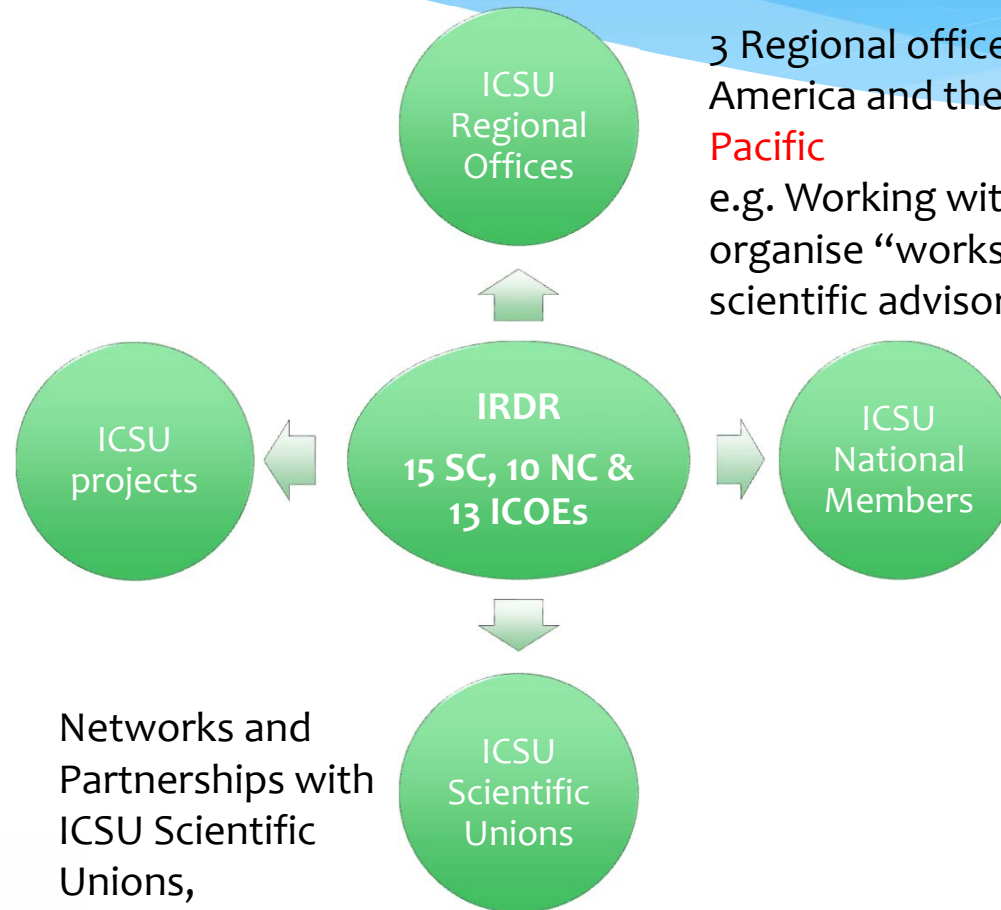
ICSU Regional Offices

3 Regional office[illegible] America and the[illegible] Pacific

e.g. Working wit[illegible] organise "works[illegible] scientific advisor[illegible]

ICSU projects

IRDR

15 SC, 10 NC & 13 ICOEs

ICSU National Members

Networks and Partnerships with ICSU Scientific Unions,

ICSU Scientific Unions